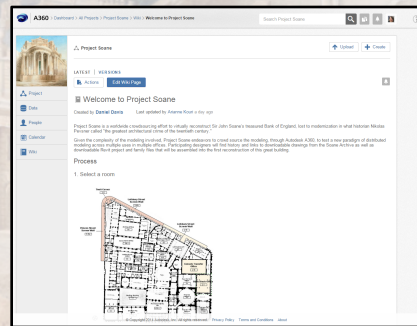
A360 | Dashboard | All Projects | Project Soane | Wiki | Welcome to Project Soane

Search Project Soane

Project Soane

Upload + Create

Project
Data
People
Calendar
Wiki

LATEST | VERSIONS

Actions Edit Wiki Page

Welcome to Project Soane

Created by Daniel Davis Last updated by Arianne Knott a day ago

Project Soane is a worldwide crowdsourcing effort to virtually reconstruct Sir John Soane's treasured Bank of England, lost to modernization in what historian Nikolaus Pevsner called "the greatest architectural crime of the twentieth century."

Given the complexity of the modeling involved, Project Soane endeavors to crowd source the modeling through Autodesk A360, to test a new paradigm of distributed modeling across multiple users in multiple offices. Participating designers will find history and links to downloadable drawings from the Soane Archive as well as downloadable Revit project and family files that will be assembled into the first reconstruction of this great building.

Process

1. Select a room

© Copyright 2015 Autodesk, Inc. All rights reserved. Privacy Policy Terms and Conditions About